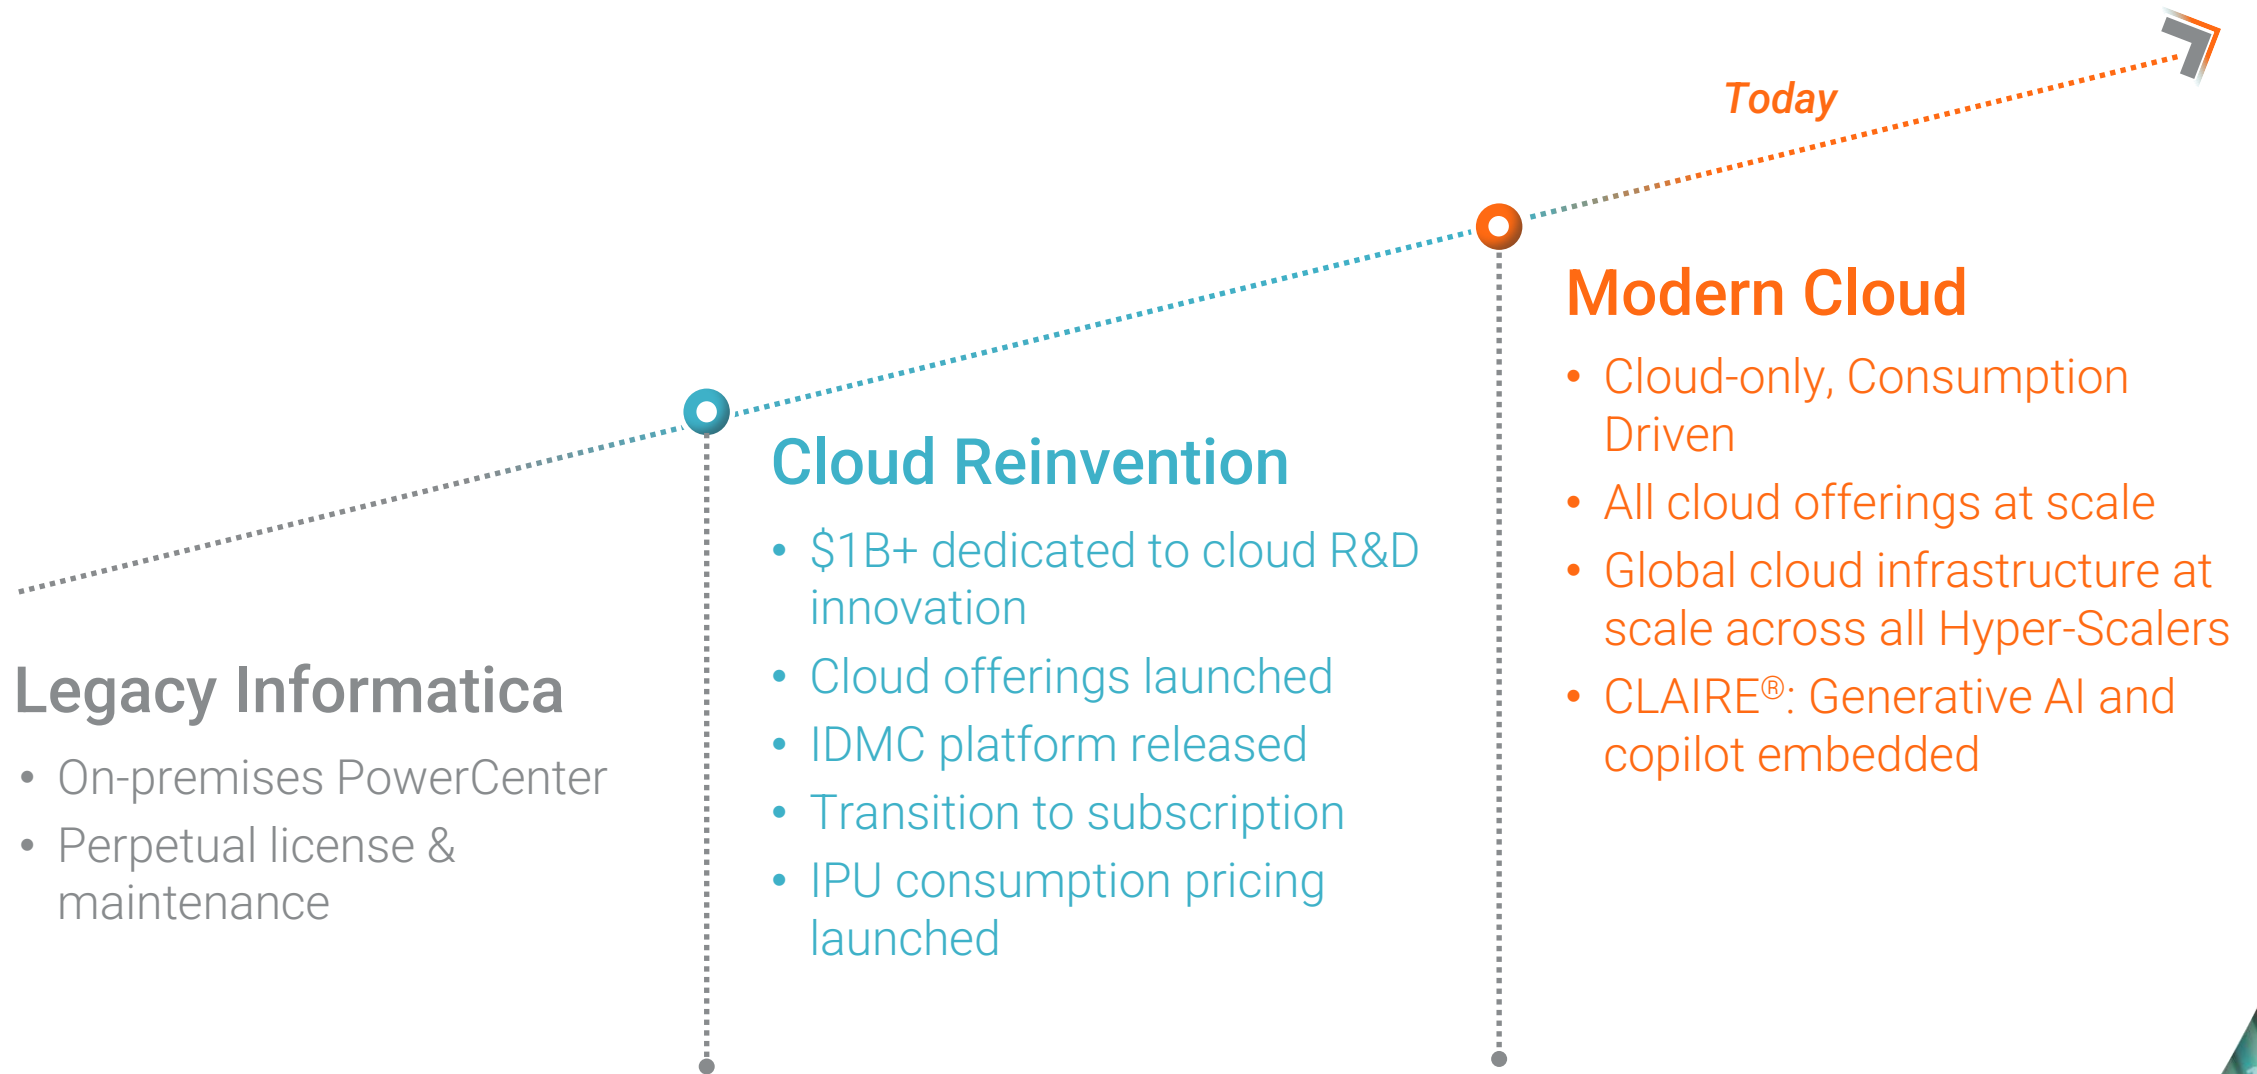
Today

Legacy Informatica

- On-premises PowerCenter
- Perpetual license & maintenance

Cloud Reinvention

- \$1B+ dedicated to cloud R&D innovation
- Cloud offerings launched
- IDMC platform released
- Transition to subscription
- IPU consumption pricing launched

Modern Cloud

- Cloud-only, Consumption Driven
- All cloud offerings at scale
- Global cloud infrastructure at scale across all Hyper-Scalers
- CLAIRE®: Generative AI and copilot embedded